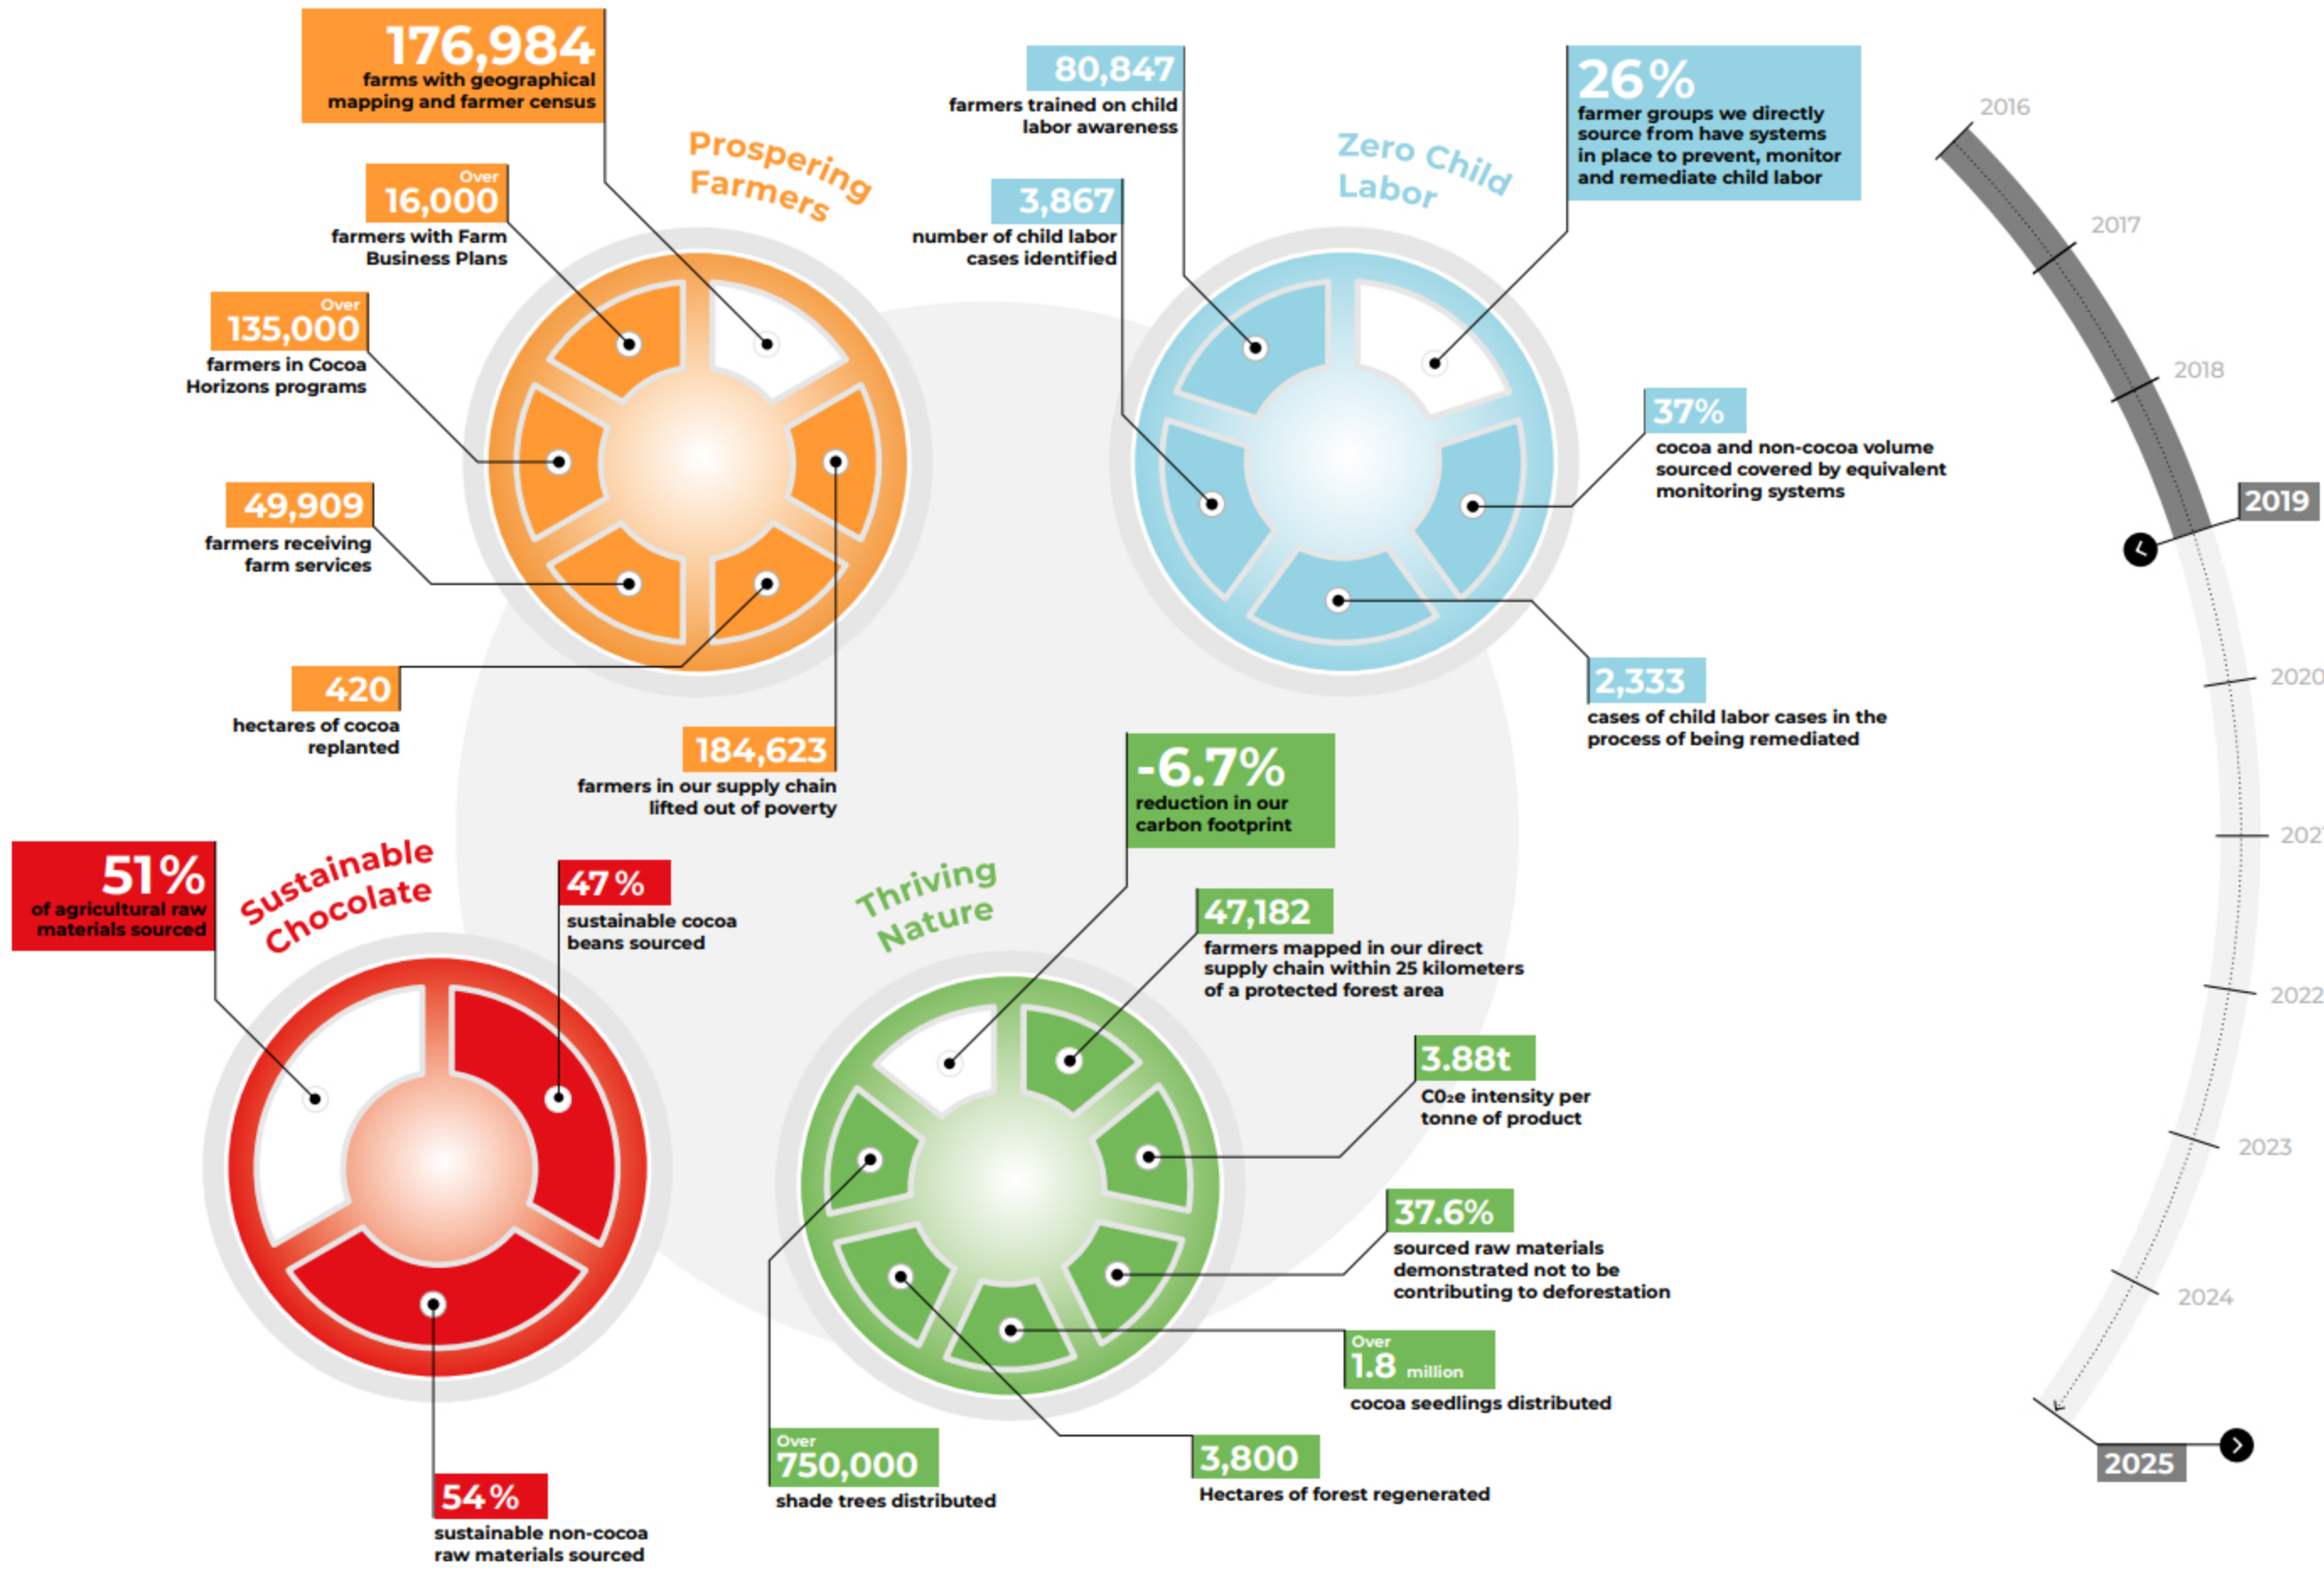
176,984
farms with geographical mapping and farmer census

Prospering Farmers

Over
16,000
farmers with Farm Business Plans

Over
135,000
farmers in Cocoa Horizons programs

49,909
farmers receiving farm services

420
hectares of cocoa replanted

184,623
farmers in our supply chain lifted out of poverty

80,847
farmers trained on child labor awareness

3,867
number of child labor cases identified

Zero Child Labor

26%
farmer groups we directly source from have systems in place to prevent, monitor and remediate child labor

37%
cocoa and non-cocoa volume sourced covered by equivalent monitoring systems

2,333
cases of child labor cases in the process of being remediated

2016
2017
2018
2019
2020
2021
2022
2023
2024
2025

51%
of agricultural raw materials sourced

Sustainable Chocolate

47%
sustainable cocoa beans sourced

54%
sustainable non-cocoa raw materials sourced

Thriving Nature

-6.7%
reduction in our carbon footprint

47,182
farmers mapped in our direct supply chain within 25 kilometers of a protected forest area

3.88t
CO₂e intensity per tonne of product

37.6%
sourced raw materials demonstrated not to be contributing to deforestation

Over
1.8 million
cocoa seedlings distributed

Over
750,000
shade trees distributed

3,800
Hectares of forest regenerated